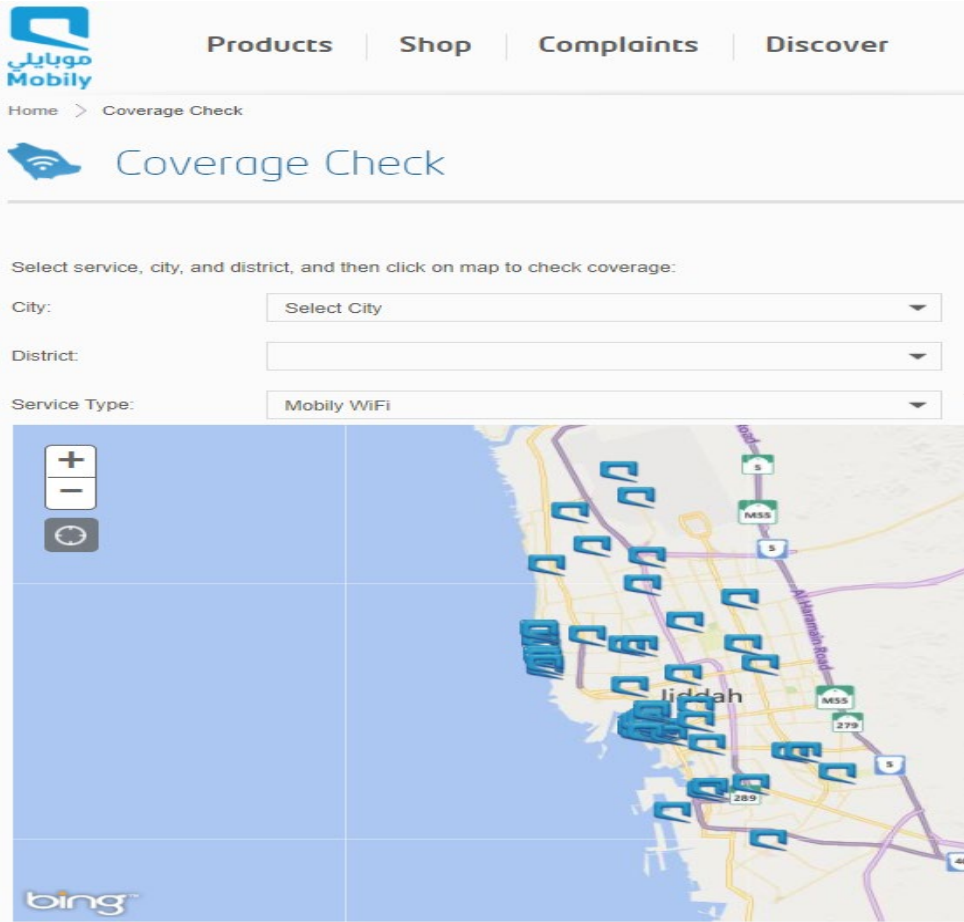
موبايلي
Mobily

Products | Shop | Complaints | Discover

Home > Coverage Check

Coverage Check

Select service, city, and district, and then click on map to check coverage:

City: Select City

District:

Service Type: Mobily WiFi

+
−

5
M55
5
Al Haramain Road
Jiddah
M55
279
5
289

bing